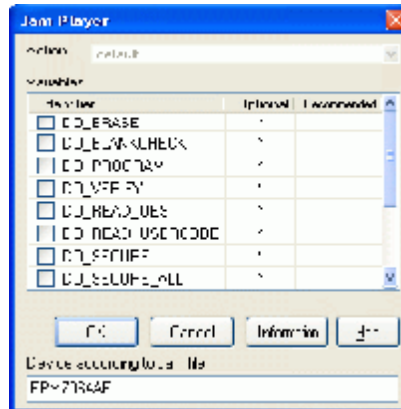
Jam Player

Action default

Variables

| Variables | Optional | Recommended |
|---|---|---|
| DO_ERASE | ✓ | |
| DO_BLANKCHECK | ✓ | |
| DO_PROGRAM | ✓ | |
| DO_VERIFY | ✓ | |
| DO_READ_UES | ✓ | |
| DO_READ_USERCODE | ✓ | |
| DO_SECURE | ✓ | |
| DO_SECURE_ALL | ✓ | |

OK Cancel Information Help

Device according to Jam file

EPM7064AE